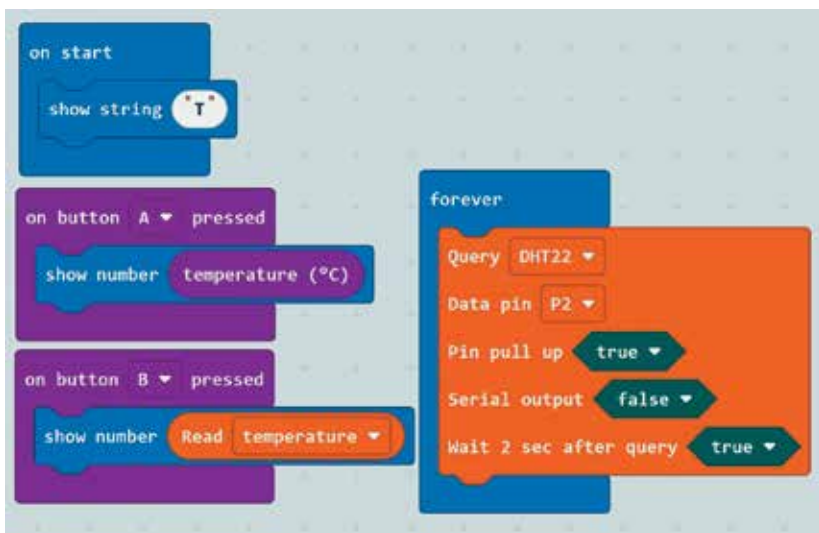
on start

show string "T"

on button A ▾ pressed

show number temperature (°C)

on button B ▾ pressed

show number Read temperature ▾

forever

Query DHT22 ▾

Data pin P2 ▾

Pin pull up true ▾

Serial output false ▾

Wait 2 sec after query true ▾